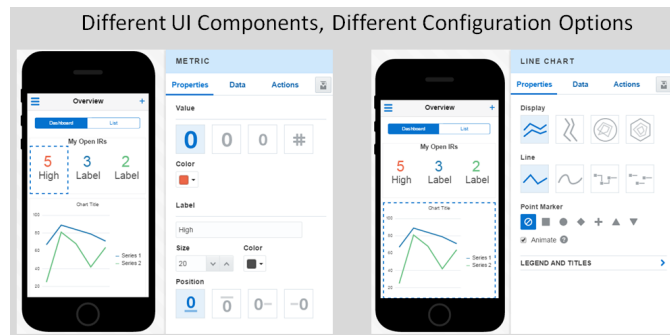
Different UI Components, Different Configuration Options

Overview
Dashboard
List
My Open IRs
5
High
3
Label
2
Label
Chart Title
100
80
60
40
20
Series 1
Series 2

METRIC
Properties
Data
Actions
Value
0
0
0
#
Color
Label
High
Size
20
Color
Position
0
0
0–
–0

Overview
Dashboard
List
My Open IRs
5
High
3
Label
2
Label
Chart Title
100
80
60
40
20
Series 1
Series 2

LINE CHART
Properties
Data
Actions
Display
Line
Point Marker
Animate
LEGEND AND TITLES